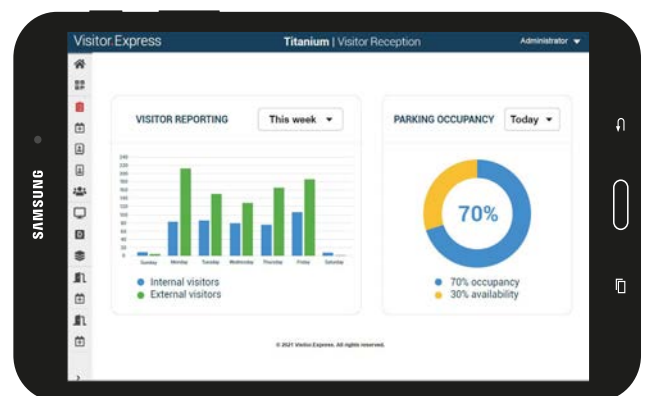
SAMSUNG

Visitor Express

Titanium | Visitor Reception

Administrator

VISITOR REPORTING

This week

240
220
200
180
160
140
120
100
80
60
40
20
0

Sunday Monday Tuesday Wednesday Thursday Friday Saturday

Internal visitors
External visitors

PARKING OCCUPANCY

Today

70%

70% occupancy
30% availability

© 2021 Visitor Express. All rights reserved.